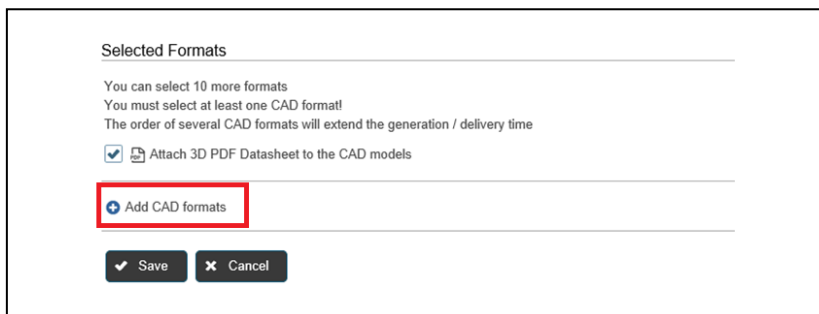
Selected Formats

You can select 10 more formats
You must select at least one CAD format!
The order of several CAD formats will extend the generation / delivery time

Attach 3D PDF Datasheet to the CAD models

Add CAD formats

Save
Cancel